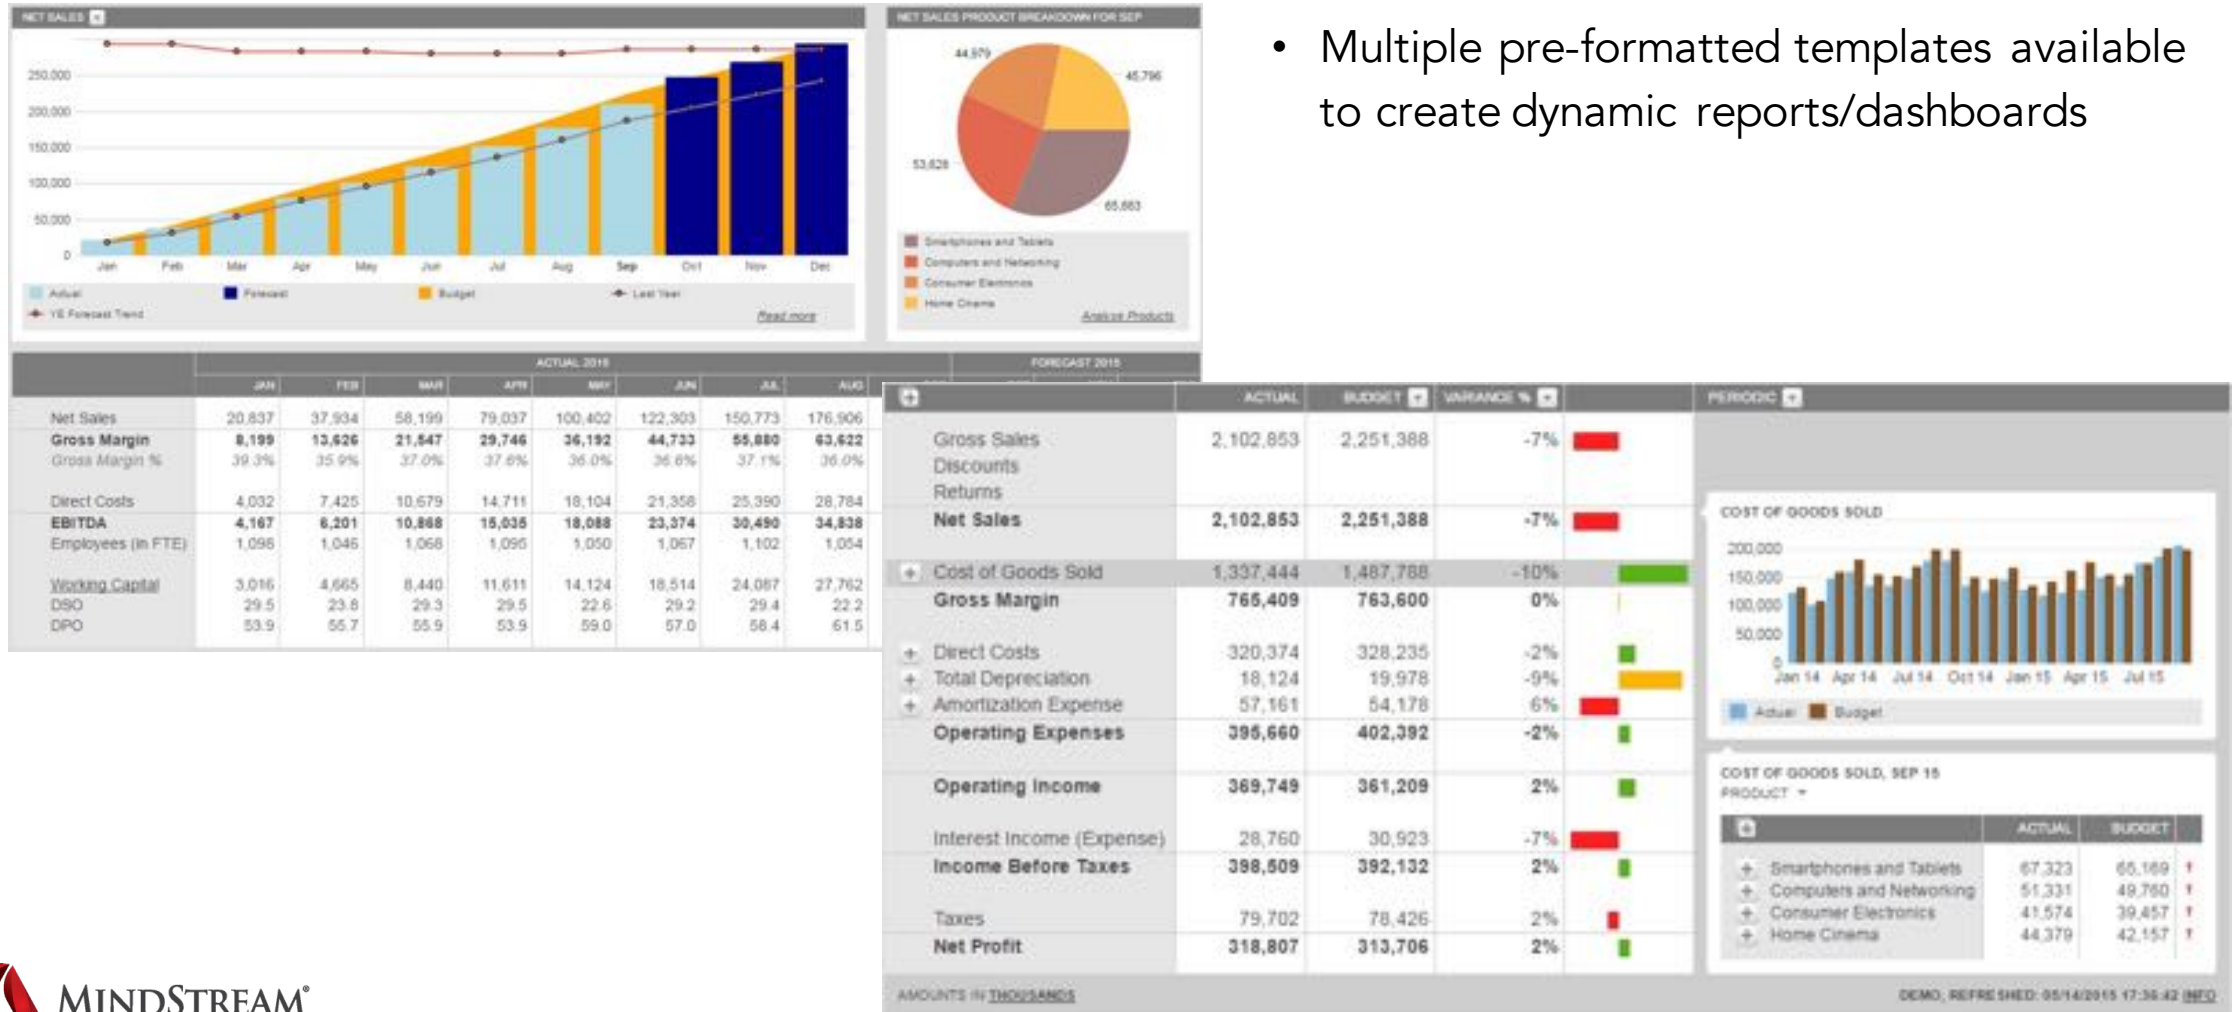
NET SALES

250,000
200,000
150,000
100,000
50,000
0

Jan Feb Mar Apr May Jun Jul Aug Sep Oct Nov Dec

Actual Forecast Budget Last Year
YE Forecast Trend
Read more

NET SALES PRODUCT BREAKDOWN FOR SEP

44,979
45,796
53,626
65,663

Smartphones and Tablets
Computers and Networking
Consumer Electronics
Home Cinema
Analyze Products

• Multiple pre-formatted templates available to create dynamic reports/dashboards

| | ACTUAL 2015 | | | | | | | | FORECAST 2015 |
|---|---|---|---|---|---|---|---|---|---|
| | JAN | FEB | MAR | APR | MAY | JUN | JUL | AUG | |
| Net Sales | 20,837 | 37,934 | 58,199 | 79,037 | 100,402 | 122,303 | 150,773 | 176,906 | |
| Gross Margin | 8,199 | 13,626 | 21,847 | 29,746 | 36,192 | 44,733 | 55,880 | 63,622 | |
| Gross Margin % | 39.3% | 35.9% | 37.0% | 37.6% | 36.0% | 36.6% | 37.1% | 36.0% | |
| Direct Costs | 4,032 | 7,425 | 10,679 | 14,711 | 18,104 | 21,358 | 25,390 | 28,784 | |
| EBITDA | 4,167 | 6,201 | 10,868 | 15,035 | 18,088 | 23,374 | 30,490 | 34,838 | |
| Employees (in FTE) | 1,096 | 1,046 | 1,068 | 1,095 | 1,050 | 1,067 | 1,102 | 1,054 | |
| Working Capital | 3,016 | 4,665 | 8,440 | 11,611 | 14,124 | 18,514 | 24,087 | 27,762 | |
| DSO | 29.5 | 23.8 | 29.3 | 29.5 | 22.6 | 29.2 | 29.4 | 22.2 | |
| DPO | 53.9 | 55.7 | 55.9 | 53.9 | 59.0 | 57.0 | 58.4 | 61.5 | |

| | ACTUAL | BUDGET | VARIANCE % |
|---|---|---|---|
| Gross Sales | 2,102,853 | 2,251,388 | -7% |
| Discounts | | | |
| Returns | | | |
| Net Sales | 2,102,853 | 2,251,388 | -7% |
| + Cost of Goods Sold | 1,337,444 | 1,487,788 | -10% |
| Gross Margin | 765,409 | 763,600 | 0% |
| + Direct Costs | 320,374 | 328,235 | -2% |
| + Total Depreciation | 18,124 | 19,978 | -9% |
| + Amortization Expense | 57,161 | 54,178 | 6% |
| Operating Expenses | 395,660 | 402,392 | -2% |
| Operating Income | 369,749 | 361,209 | 2% |
| Interest Income (Expense) | 28,760 | 30,923 | -7% |
| Income Before Taxes | 398,509 | 392,132 | 2% |
| Taxes | 79,702 | 78,426 | 2% |
| Net Profit | 318,807 | 313,706 | 2% |

PERIODIC

COST OF GOODS SOLD
200,000
150,000
100,000
50,000
0
Jan 14 Apr 14 Jul 14 Oct 14 Jan 15 Apr 15 Jul 15
Actual Budget

COST OF GOODS SOLD, SEP 15
PRODUCT

| | ACTUAL | BUDGET |
|---|---|---|
| + Smartphones and Tablets | 67,323 | 65,169 |
| + Computers and Networking | 51,331 | 49,760 |
| + Consumer Electronics | 41,574 | 39,457 |
| + Home Cinema | 44,379 | 42,157 |

AMOUNTS IN THOUSANDS
DEMO, REFRESHED: 05/14/2015 17:36:42 INFO

MINDSTREAM®